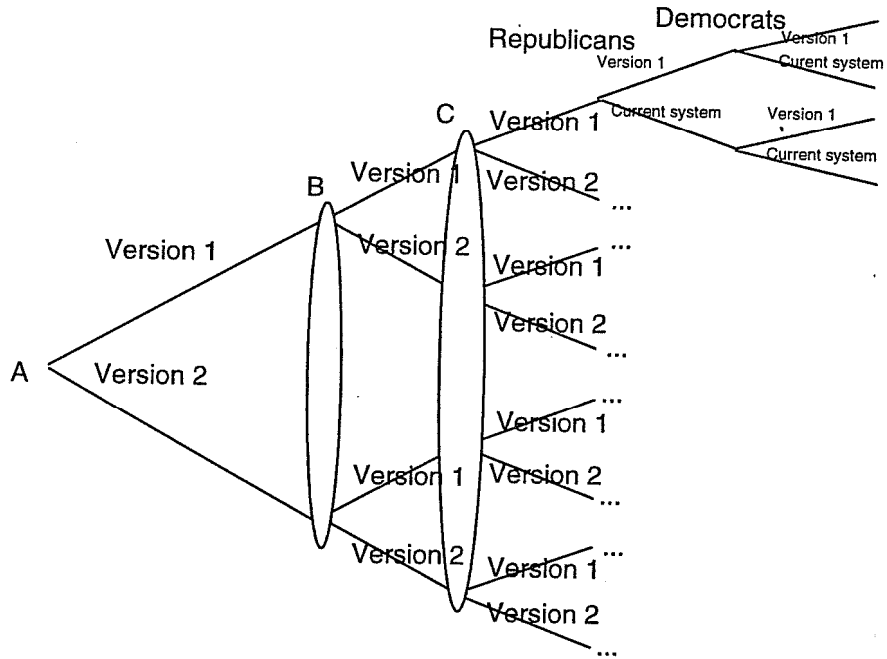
Democrats
Republicans
Version 1
Curent system
Version 1
Current system
Version 1
Current system
C
Version 1
B
Version 1
Version 2
...
Version 1
Version 2
...
Version 1
A
Version 2
Version 2
...
...
Version 1
Version 1
Version 2
...
...
Version 2
Version 1
Version 2
...